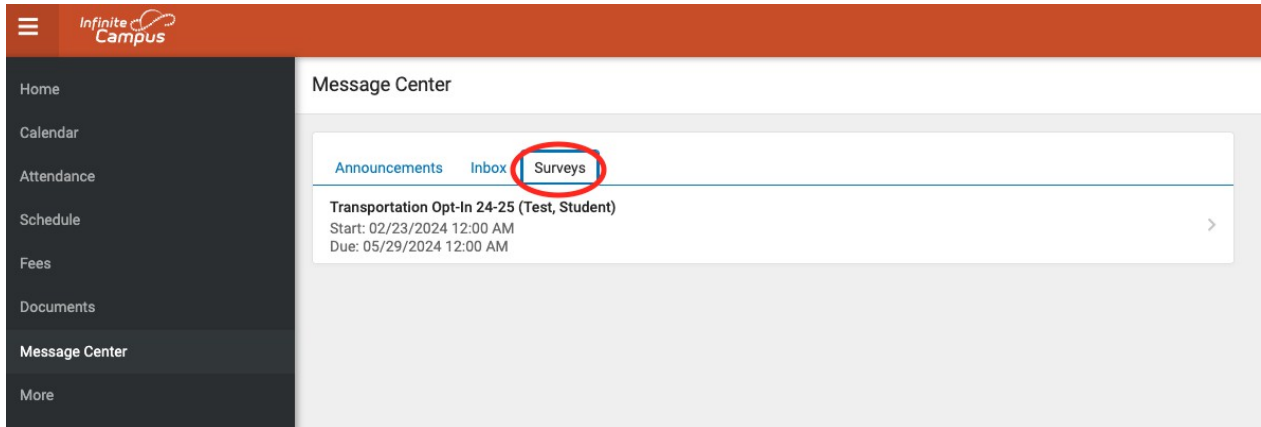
Infinite Campus

Home
Calendar
Attendance
Schedule
Fees
Documents
Message Center
More

Message Center

Announcements Inbox Surveys

Transportation Opt-In 24-25 (Test, Student)
Start: 02/23/2024 12:00 AM
Due: 05/29/2024 12:00 AM